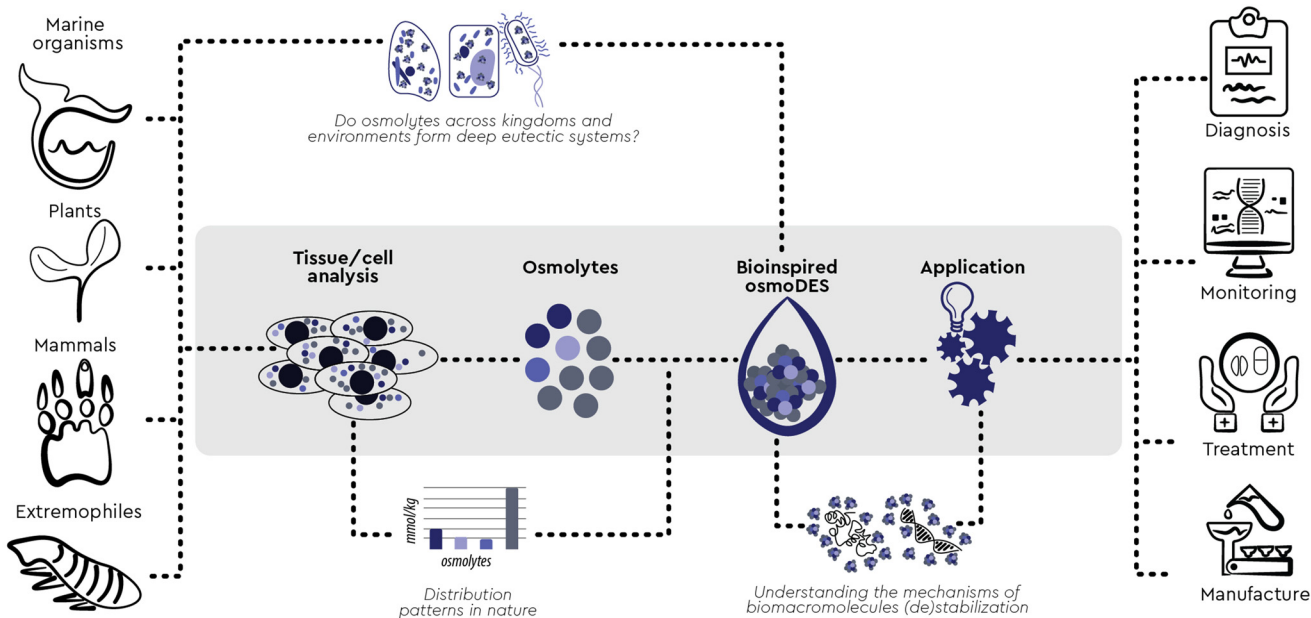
Marine organisms

Plants

Mammals

Extremophiles

Do osmolytes across kingdoms and environments form deep eutectic systems?

Tissue/cell analysis

Osmolytes

Bioinspired osmoDES

Application

mmol/kg

osmolytes

Distribution patterns in nature

Understanding the mechanisms of biomacromolecules (de)stabilization

Diagnosis

Monitoring

Treatment

Manufacture